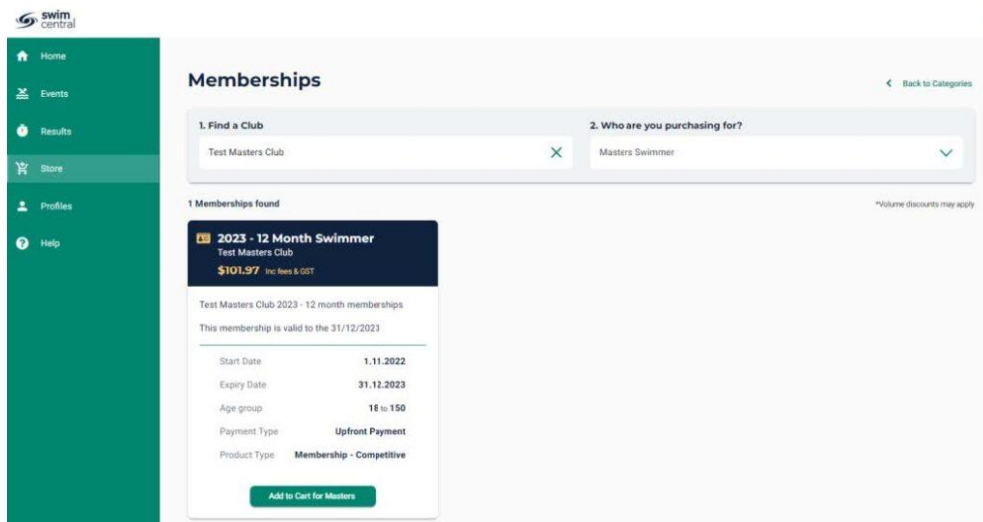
swim central

Home
Events
Results
Store
Profiles
Help

Memberships

< Back to Categories

1. Find a Club
Test Masters Club

2. Who are you purchasing for?
Masters Swimmer

1 Memberships found

*Volume discounts may apply

2023 - 12 Month Swimmer
Test Masters Club
$101.97 Inc fees & GST

Test Masters Club 2023 - 12 month memberships

This membership is valid to the 31/12/2023

| | |
|---|---|
| Start Date | 1.11.2022 |
| Expiry Date | 31.12.2023 |
| Age group | 18 to 150 |
| Payment Type | Upfront Payment |
| Product Type | Membership - Competitive |

Add to Cart for Masters